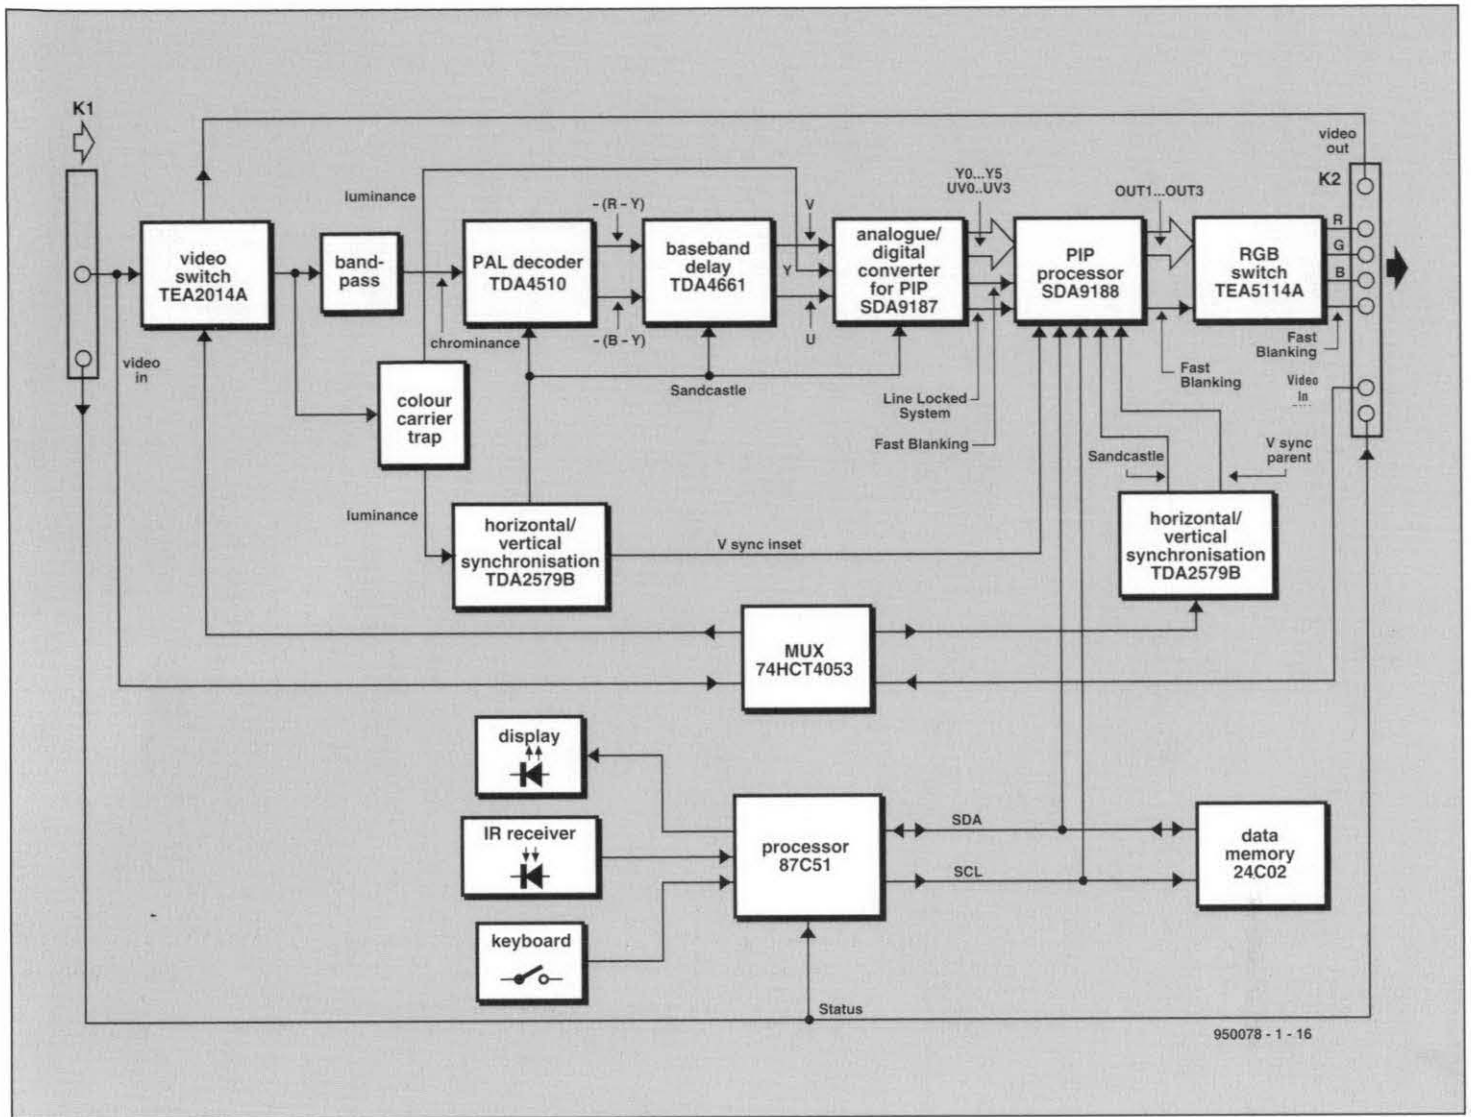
K1

video in

video switch TEA2014A

luminance

band-pass

chrominance

colour carrier trap

luminance

PAL decoder TDA4510

- (R - Y)

- (B - Y)

baseband delay TDA4661

V

Y

U

Sandcastle

horizontal/ vertical synchronisation TDA2579B

V sync inset

analogue/ digital converter for PIP SDA9187

Y0...Y5 UV0...UV3

Line Locked System

Fast Blanking

PIP processor SDA9188

OUT1...OUT3

RGB switch TEA5114A

Fast Blanking

video out

K2

R

G

B

Fast Blanking

Video in

V sync parent

Sandcastle

horizontal/ vertical synchronisation TDA2579B

MUX 74HCT4053

display

IR receiver

keyboard

processor 87C51

SDA

SCL

data memory 24C02

Status

950078 - 1 - 16